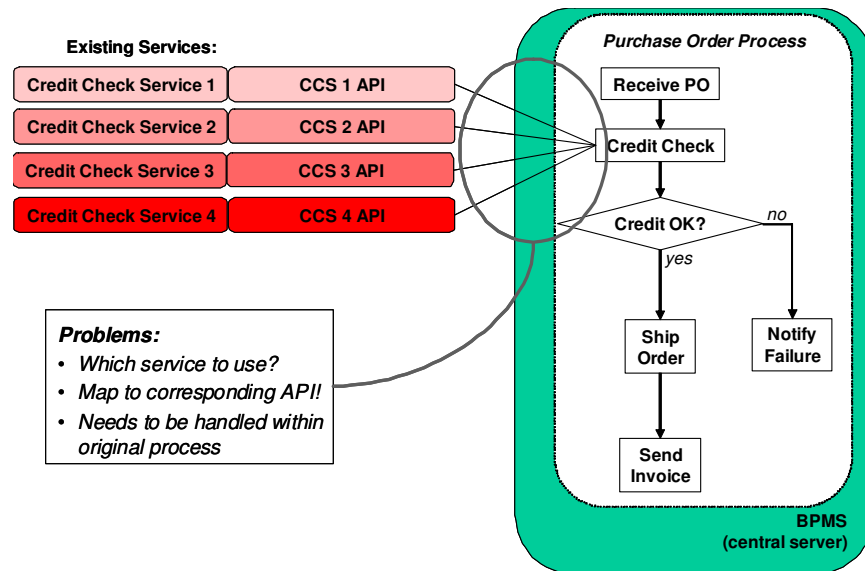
Existing Services:

Credit Check Service 1 | CCS 1 API
Credit Check Service 2 | CCS 2 API
Credit Check Service 3 | CCS 3 API
Credit Check Service 4 | CCS 4 API

Problems:
- Which service to use?
- Map to corresponding API!
- Needs to be handled within original process

Purchase Order Process

Receive PO

Credit Check

Credit OK?

no

yes

Ship Order

Notify Failure

Send Invoice

BPMS
(central server)